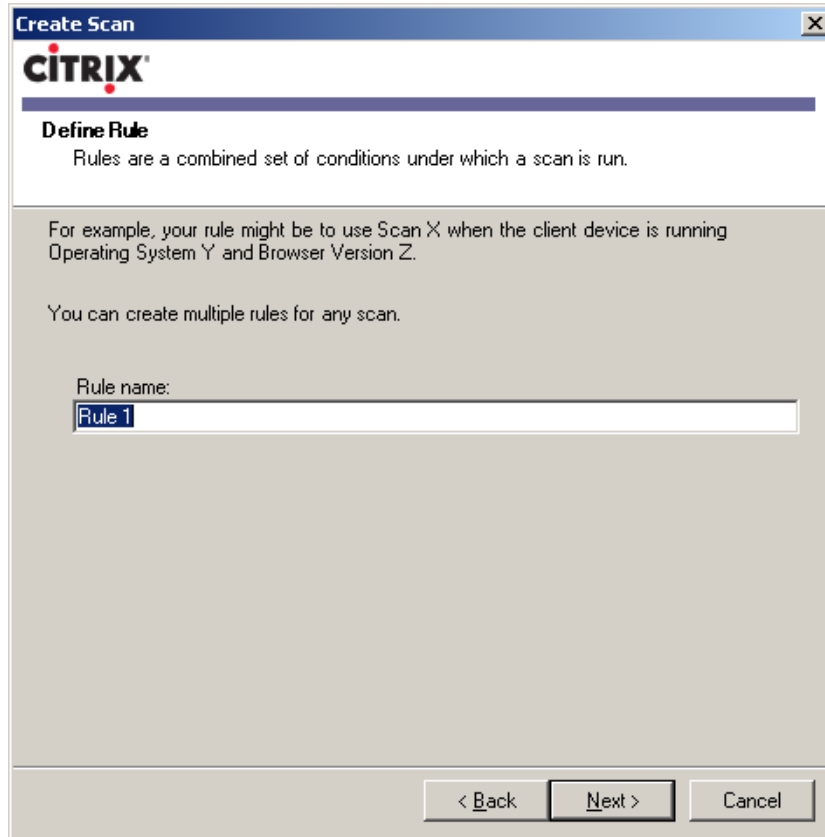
Create Scan

CiTRIX

Define Rule
Rules are a combined set of conditions under which a scan is run.

For example, your rule might be to use Scan X when the client device is running Operating System Y and Browser Version Z.

You can create multiple rules for any scan.

Rule name:
Rule 1

< Back
Next >
Cancel